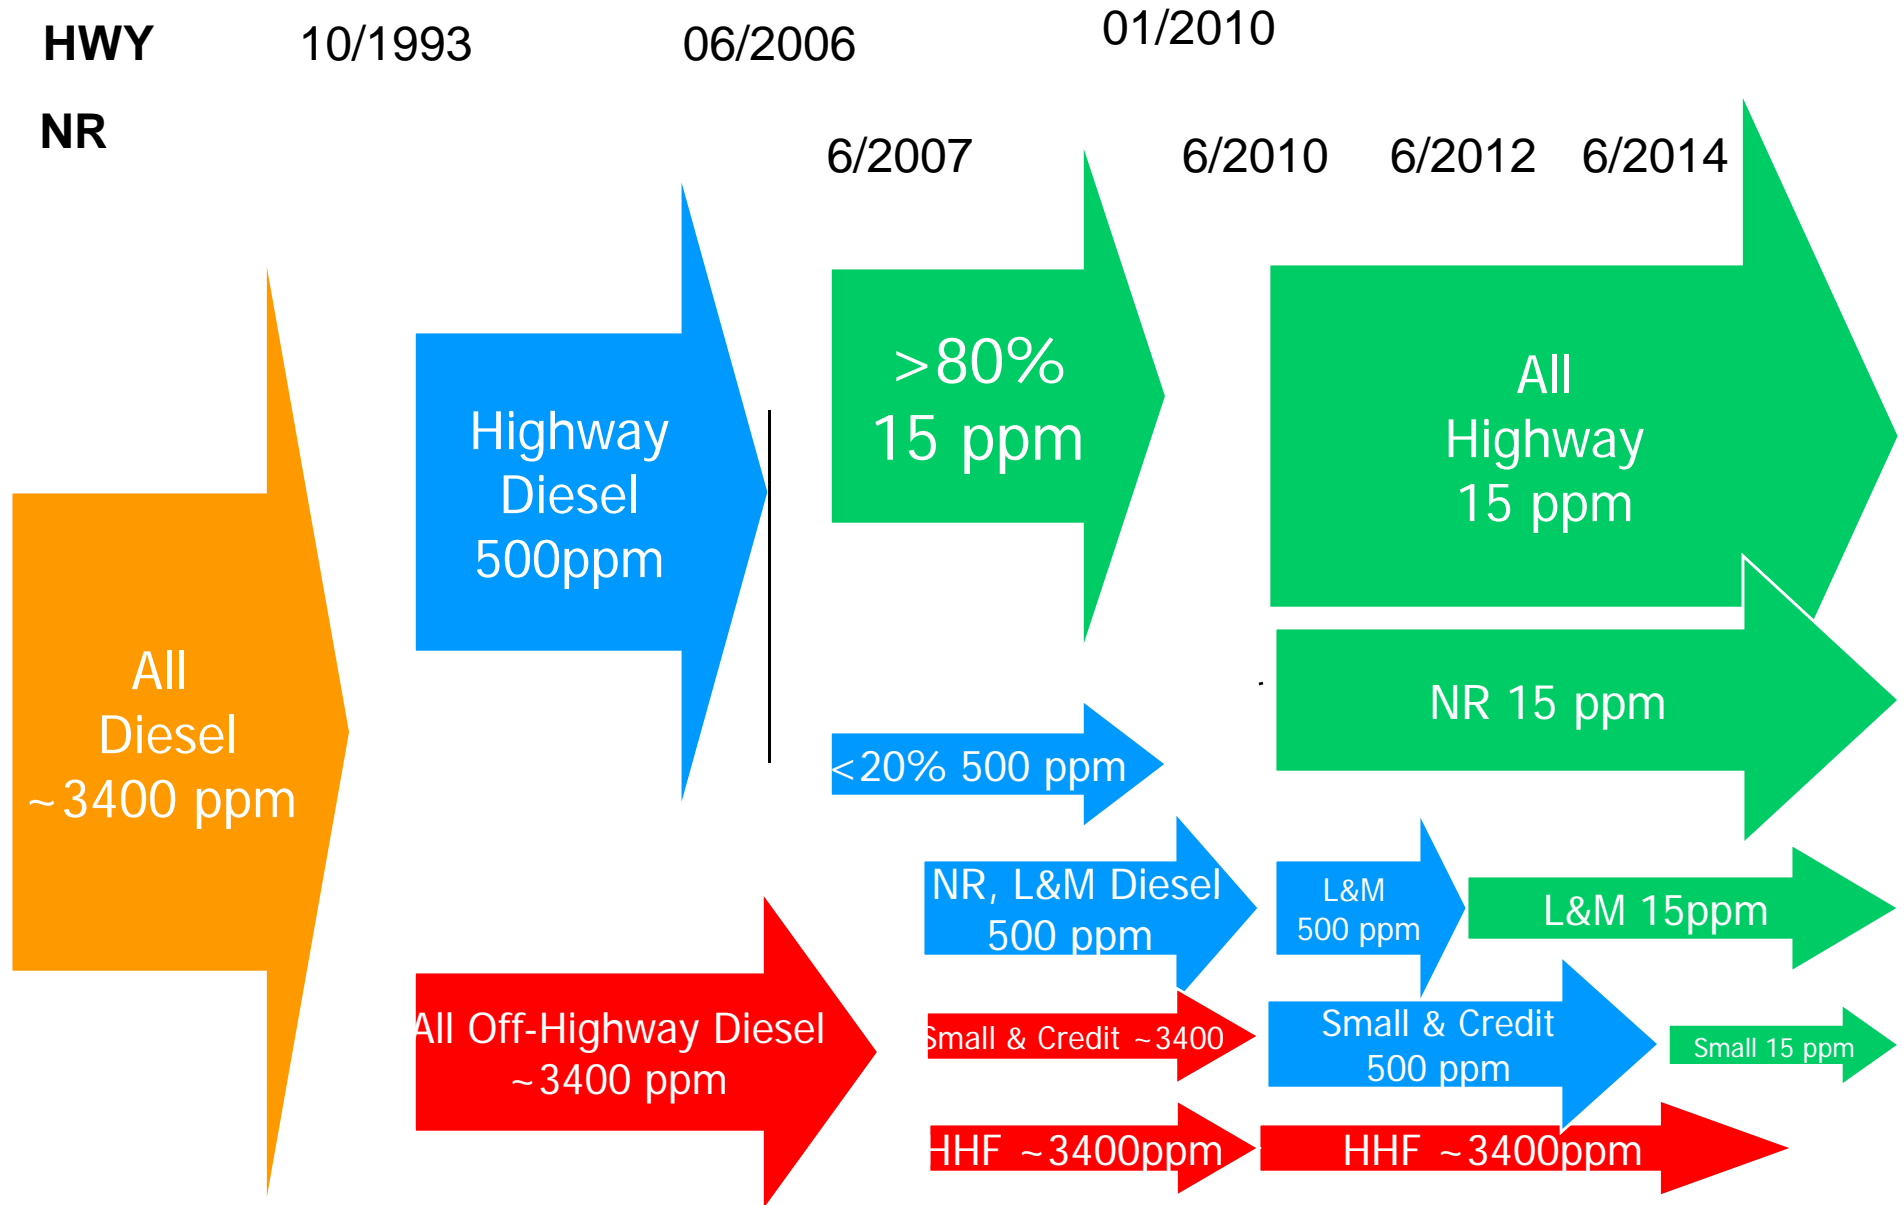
HWY 10/1993 06/2006 01/2010

NR 6/2007 6/2010 6/2012 6/2014

All Diesel ~3400 ppm

Highway Diesel 500ppm

>80% 15 ppm

All Highway 15 ppm

NR 15 ppm

<20% 500 ppm

NR, L&M Diesel 500 ppm

L&M 500 ppm

L&M 15ppm

All Off-Highway Diesel ~3400 ppm

Small & Credit ~3400

Small & Credit 500 ppm

Small 15 ppm

HHF ~3400ppm

HHF ~3400ppm